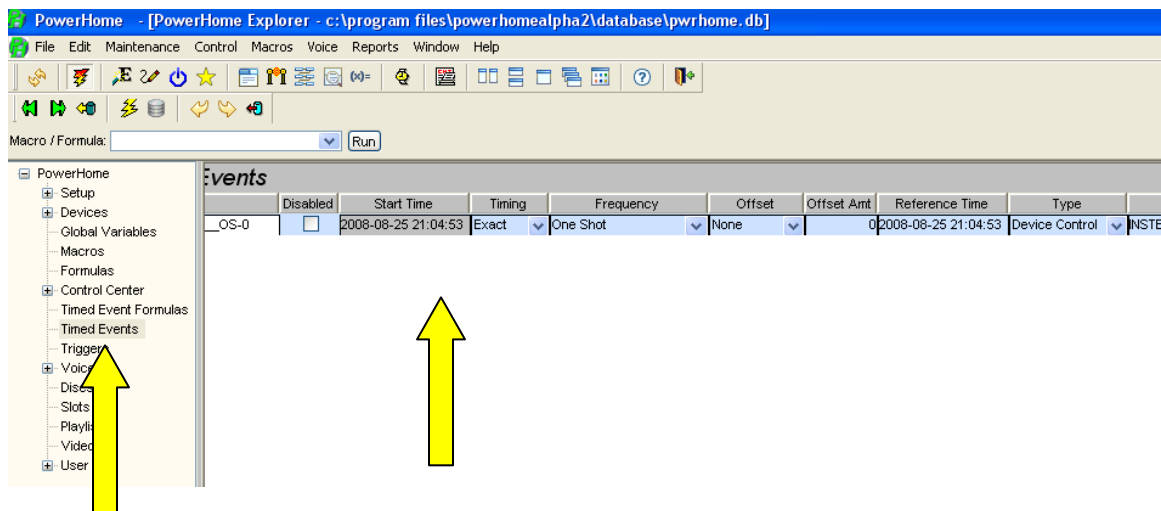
PowerHome - [PowerHome Explorer - c:\program files\powerhomealpha2\database\pwrhome.db]

File Edit Maintenance Control Macros Voice Reports Window Help

Macro / Formula: Run

PowerHome
Setup
Devices
Global Variables
Macros
Formulas
Control Center
Timed Event Formulas
Timed Events
Trigger
Voice
Disc
Slots
Playlis
Video
User

Events

| | Disabled | Start Time | Timing | Frequency | Offset | Offset Amt | Reference Time | Type | |
|---|---|---|---|---|---|---|---|---|---|
| _OS-0 | | 2008-08-25 21:04:53 | Exact | One Shot | None | 0 | 2008-08-25 21:04:53 | Device Control | INSTE |